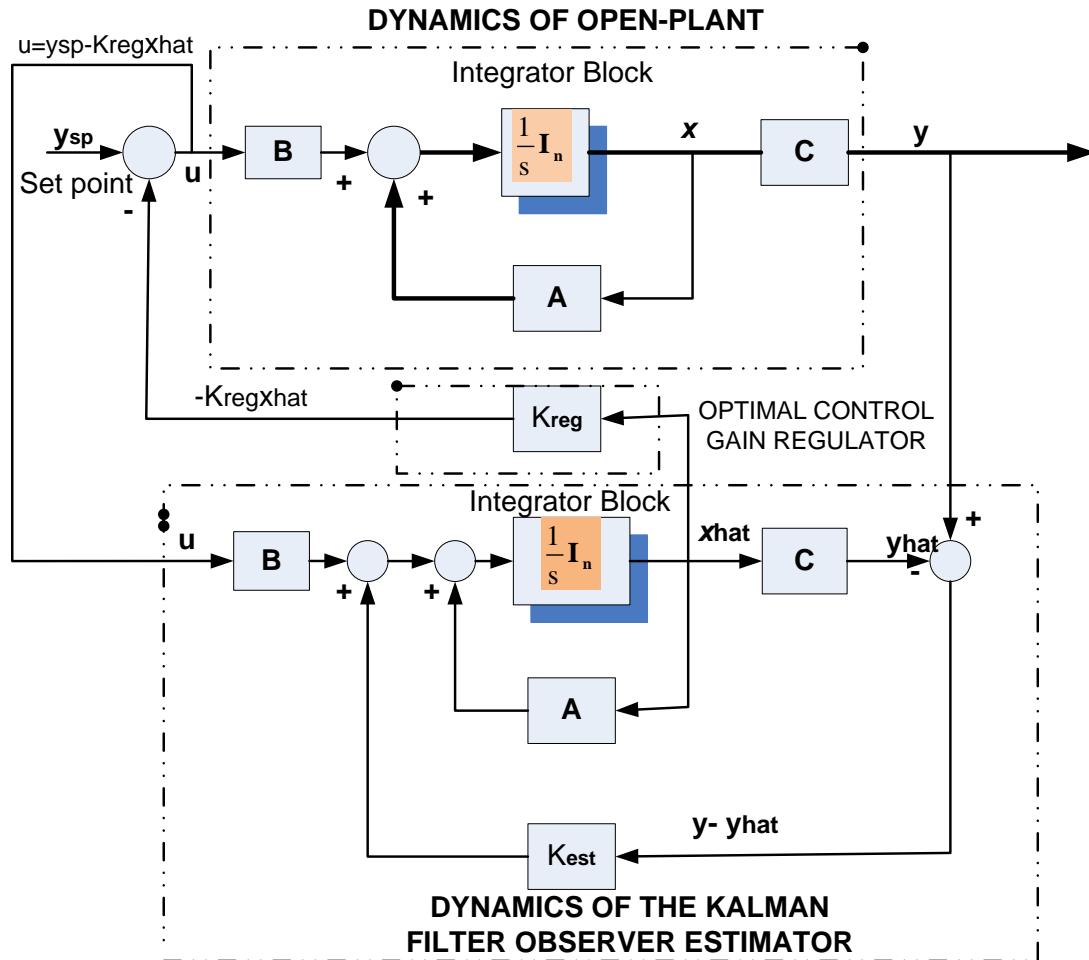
DYNAMICS OF OPEN-PLANT

u=ysp-Kregxhat

Integrator Block

$y_{sp}$

Set point

u

-

B

+

+

$\frac{1}{s}\mathbf{I}_n$

x

C

y

A

-Kregxhat

$K_{reg}$

OPTIMAL CONTROL GAIN REGULATOR

Integrator Block

u

B

+

+

$\frac{1}{s}\mathbf{I}_n$

xhat

C

yhat

+

-

A

y- yhat

$K_{est}$

DYNAMICS OF THE KALMAN FILTER OBSERVER ESTIMATOR